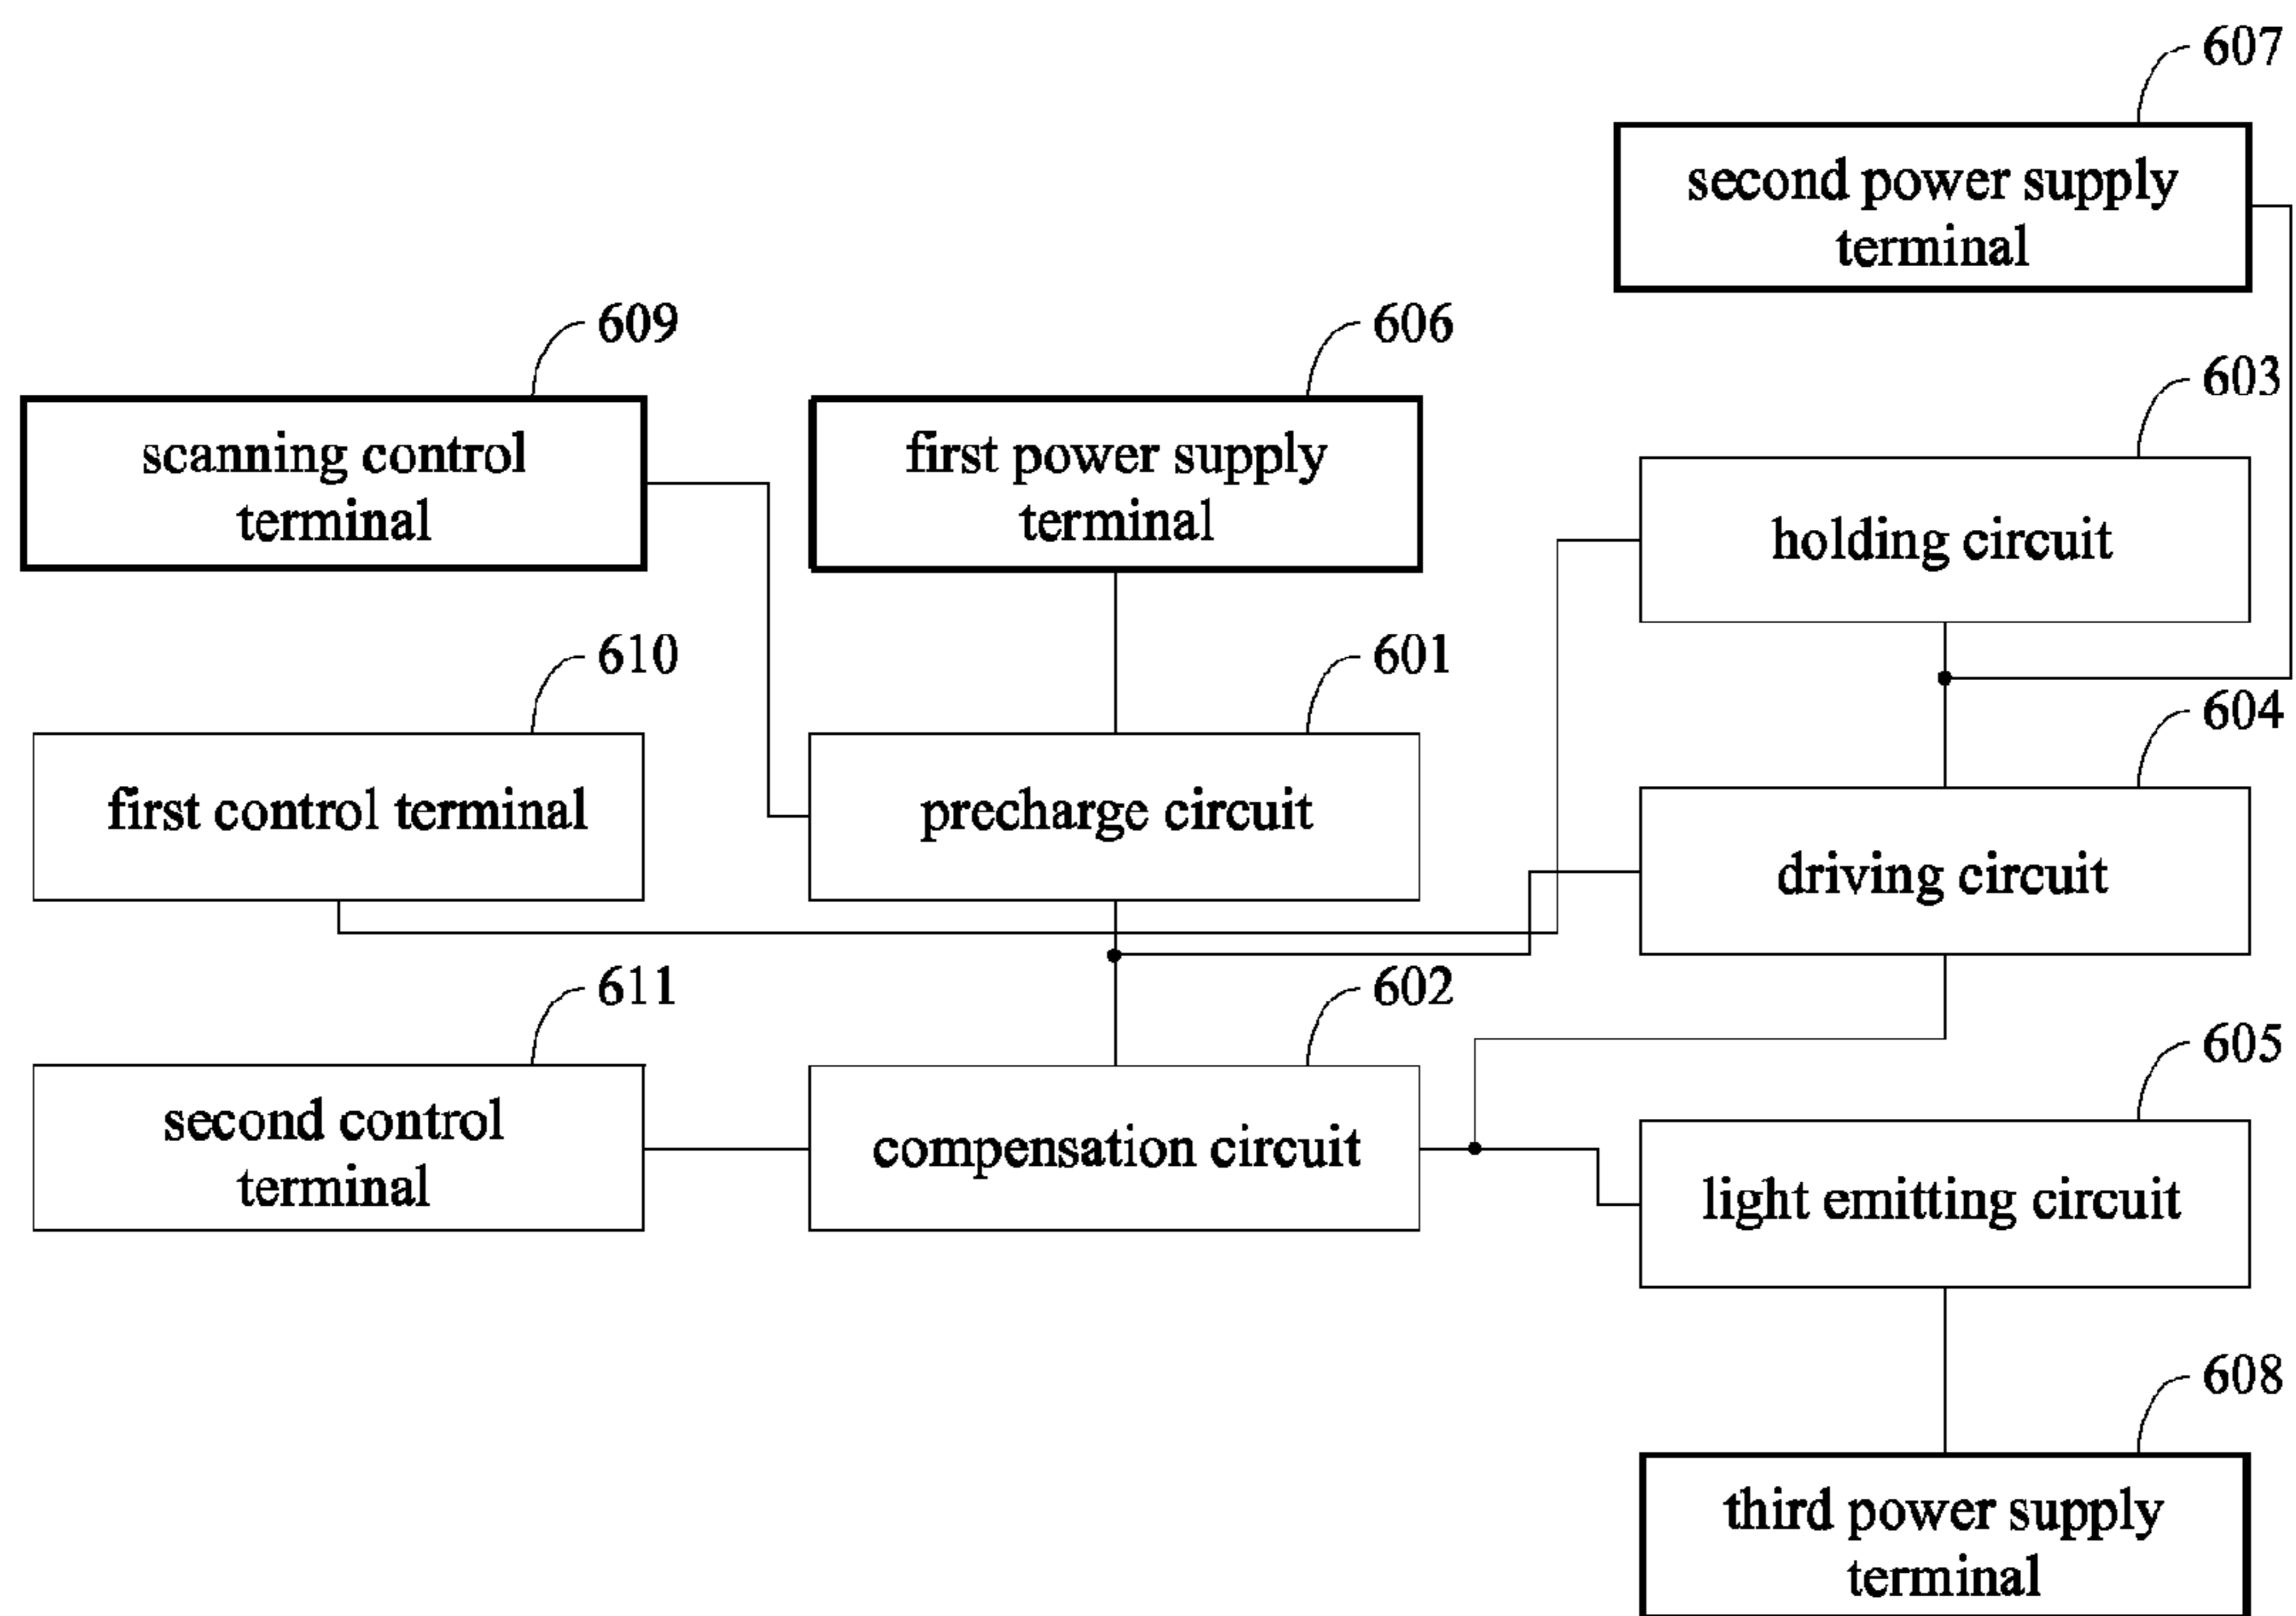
607
second power supply terminal

609
scanning control terminal

606
first power supply terminal

603
holding circuit

610
first control terminal

601
precharge circuit

604
driving circuit

611
second control terminal

602
compensation circuit

605
light emitting circuit

608
third power supply terminal